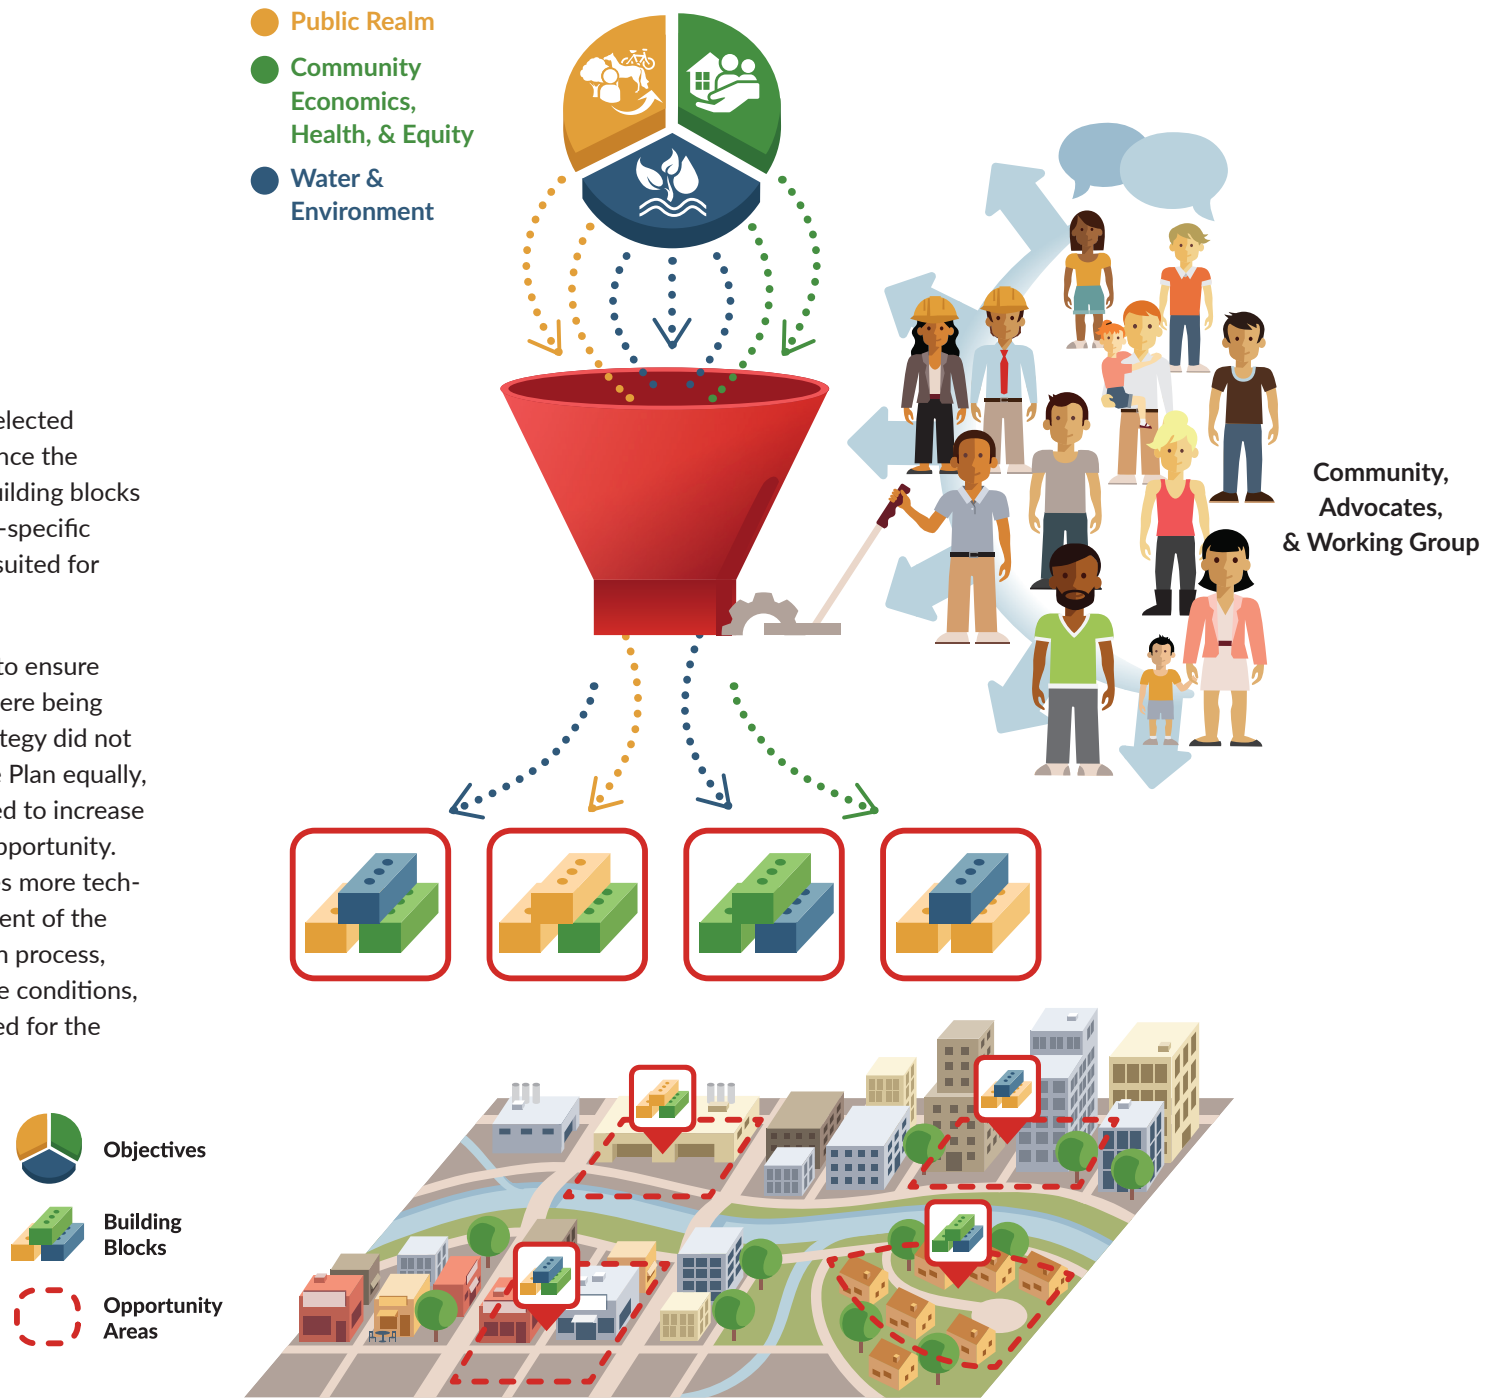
Public Realm
Community Economics, Health, & Equity
Water & Environment

elected nce the ilding blocks -specific suited for

to ensure ere being tegy did not Plan equally, ed to increase pportunity. s more tech- ent of the n process, e conditions, ed for the

Community, Advocates, & Working Group

Objectives
Building Blocks
Opportunity Areas